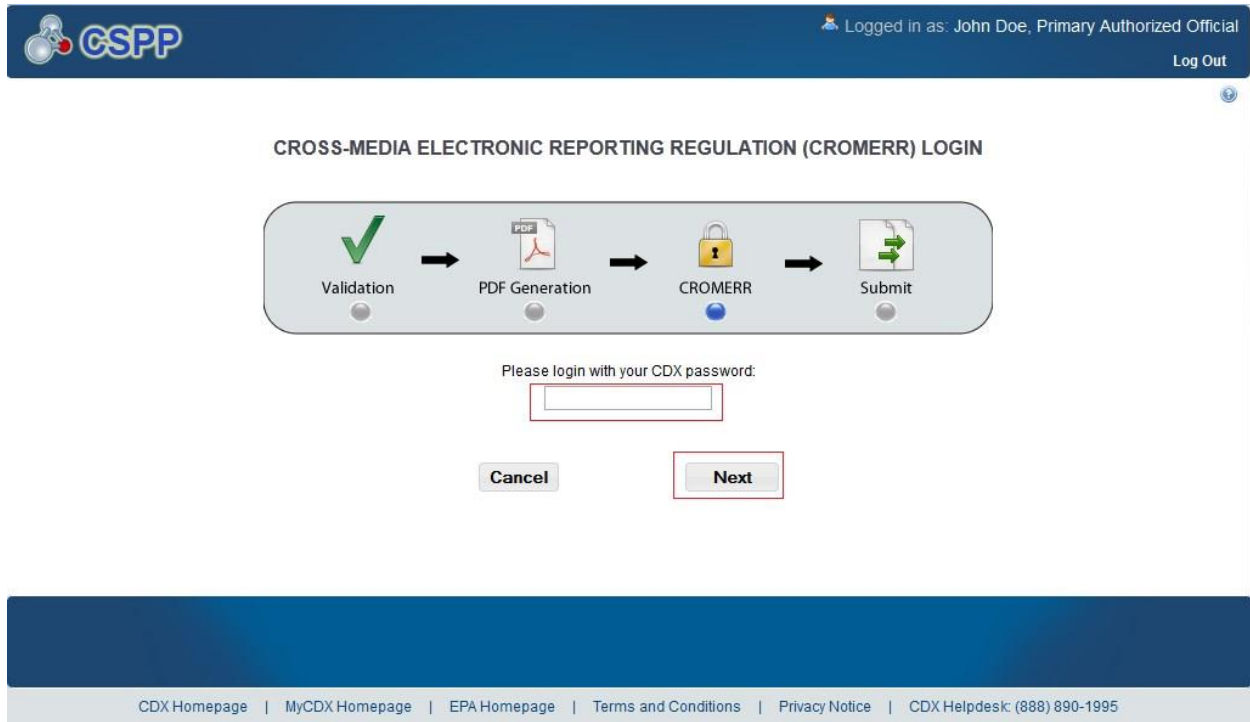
CSPP

Logged in as: John Doe, Primary Authorized Official

Log Out

CROSS-MEDIA ELECTRONIC REPORTING REGULATION (CROMERR) LOGIN

PDF

Validation

PDF Generation

CROMERR

Submit

Please login with your CDX password:

Cancel

Next

CDX Homepage | MyCDX Homepage | EPA Homepage | Terms and Conditions | Privacy Notice | CDX Helpdesk: (888) 890-1995